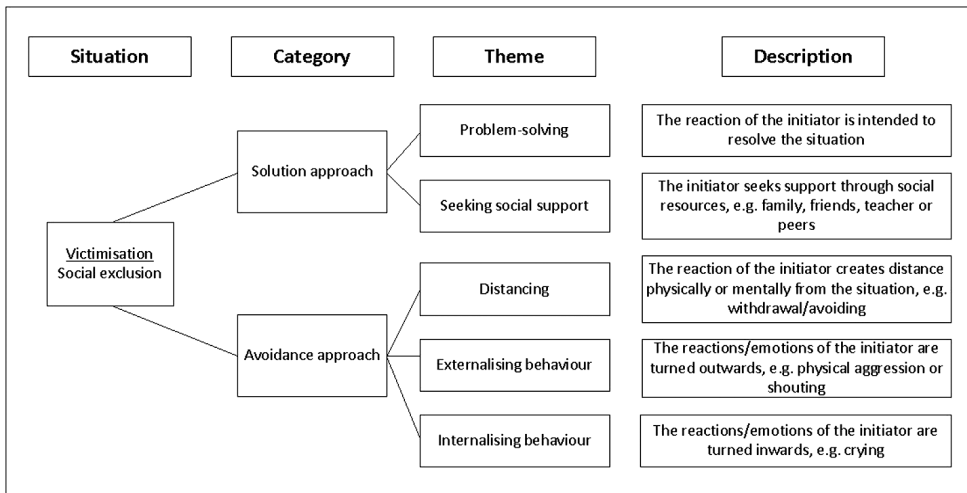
Situation

Category

Theme

Description

Victimisation
Social exclusion

Solution approach

Problem-solving

The reaction of the initiator is intended to resolve the situation

Seeking social support

The initiator seeks support through social resources, e.g. family, friends, teacher or peers

Avoidance approach

Distancing

The reaction of the initiator creates distance physically or mentally from the situation, e.g. withdrawal/avoiding

Externalising behaviour

The reactions/emotions of the initiator are turned outwards, e.g. physical aggression or shouting

Internalising behaviour

The reactions/emotions of the initiator are turned inwards, e.g. crying